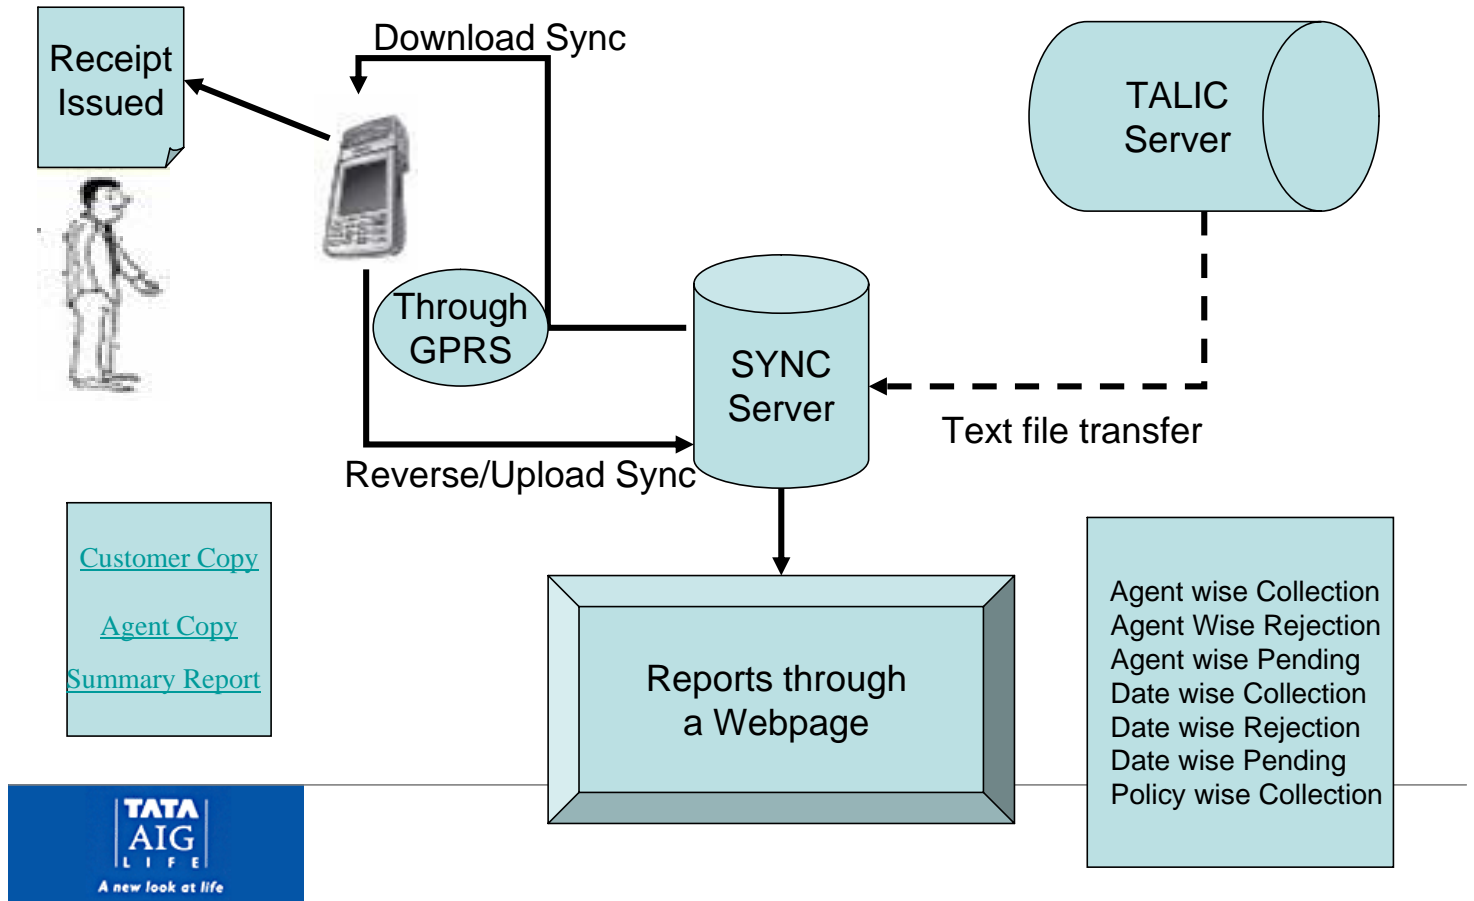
Receipt Issued

Download Sync

TALIC Server

Through GPRS

SYNC Server

Text file transfer

Reverse/Upload Sync

Customer Copy

Agent Copy

Summary Report

Reports through a Webpage

Agent wise Collection
Agent Wise Rejection
Agent wise Pending
Date wise Collection
Date wise Rejection
Date wise Pending
Policy wise Collection

TATA AIG LIFE
A new look at life